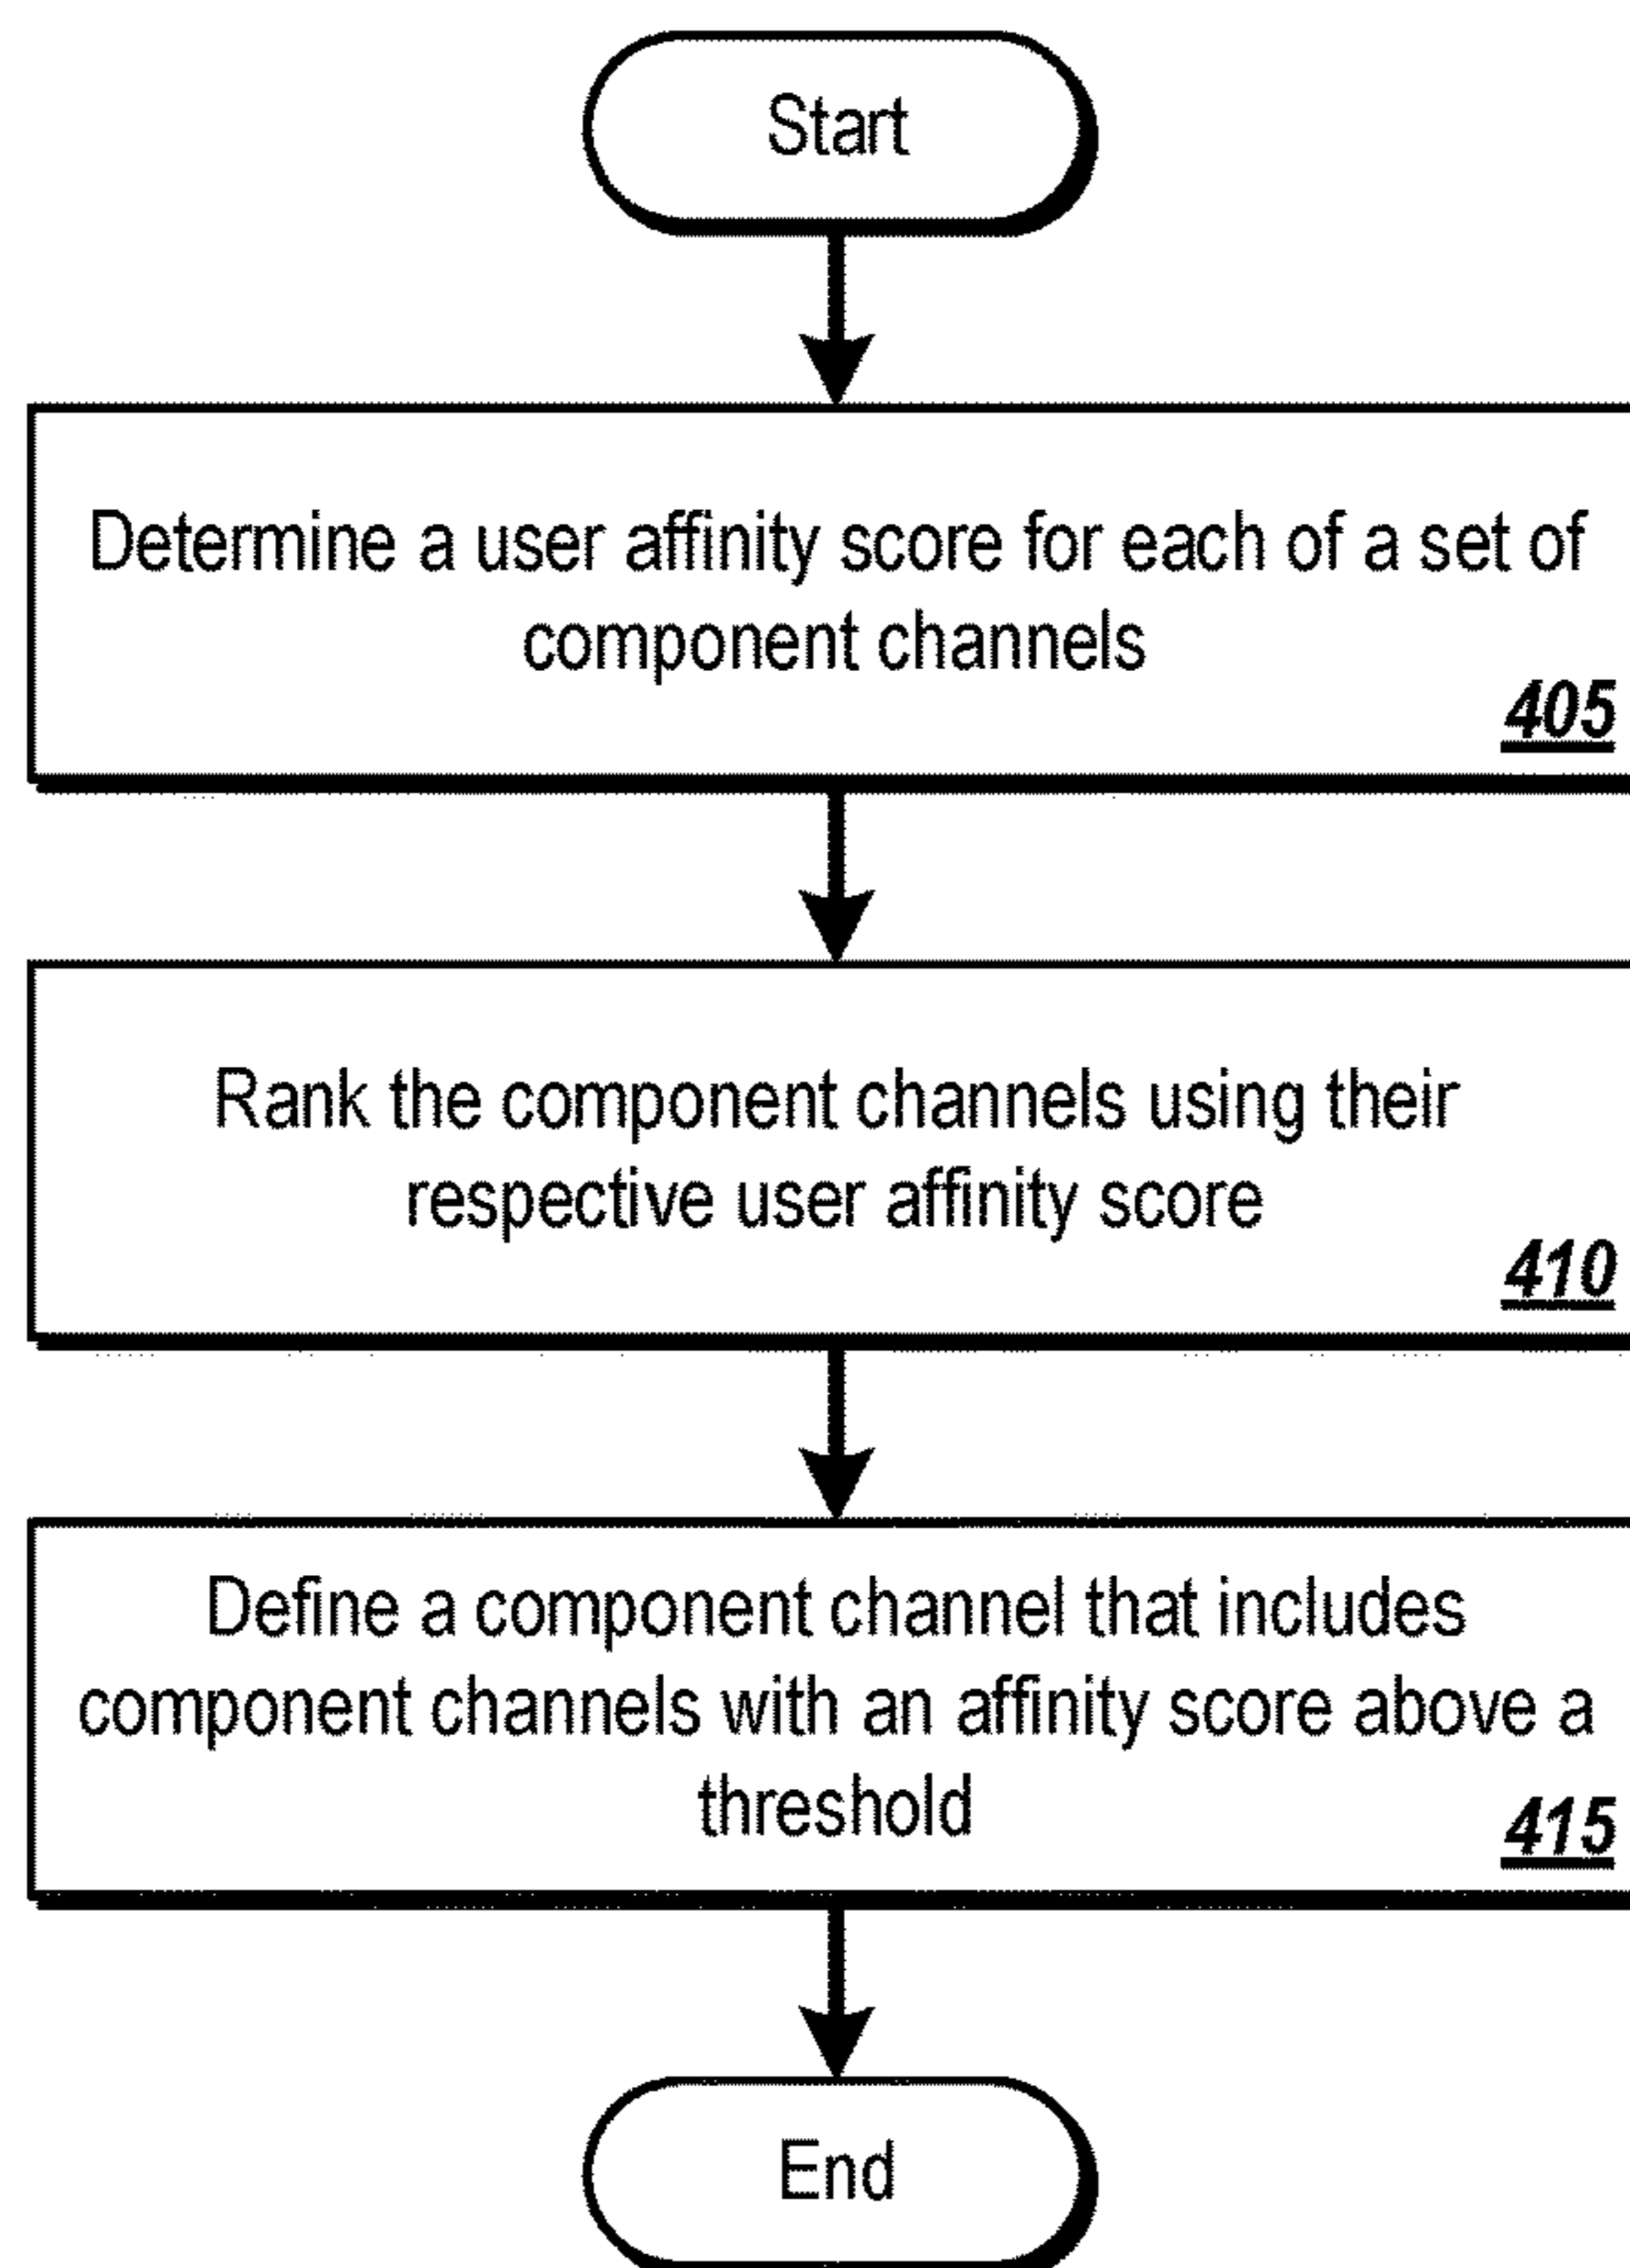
Start

Determine a user affinity score for each of a set of component channels

405

Rank the component channels using their respective user affinity score

410

Define a component channel that includes component channels with an affinity score above a threshold

415

End